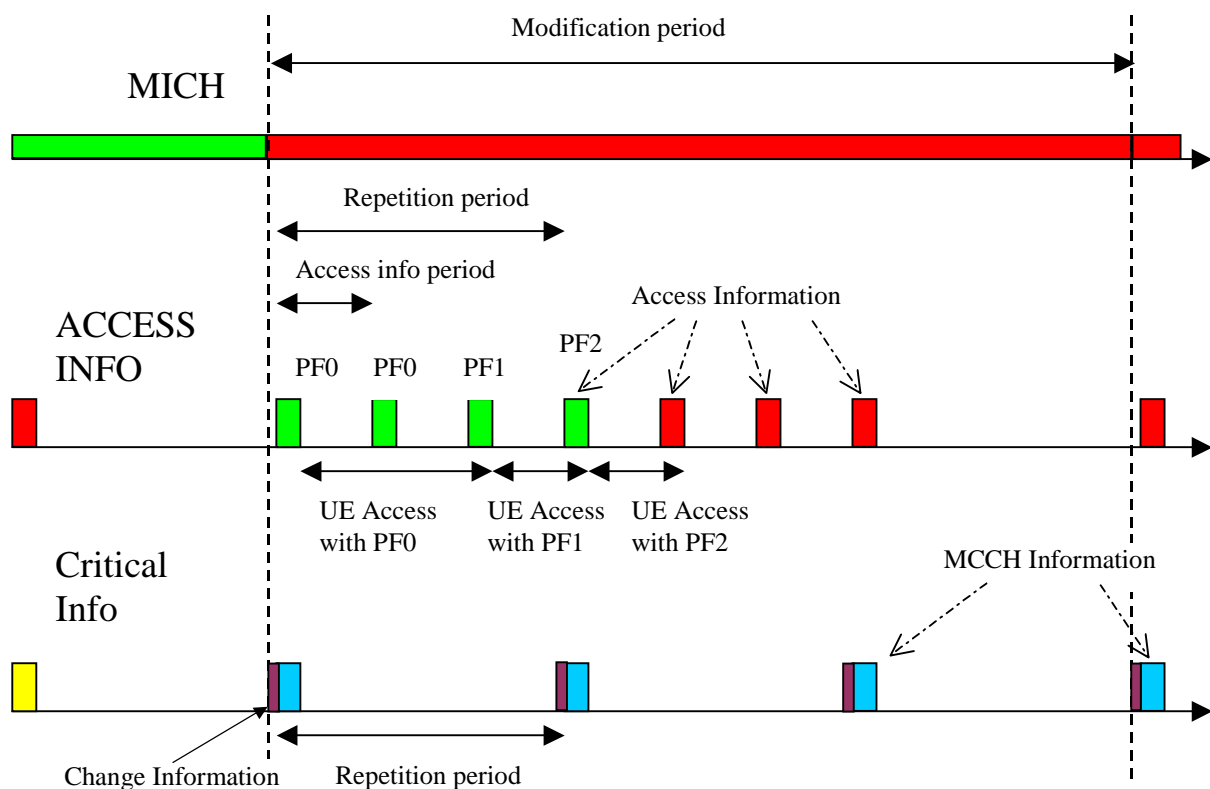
Modification period

MICH

Repetition period

Access info period

Access Information

ACCESS INFO

PF0 PF0 PF1 PF2

UE Access with PF0

UE Access with PF1

UE Access with PF2

Critical Info

MCCH Information

Change Information

Repetition period